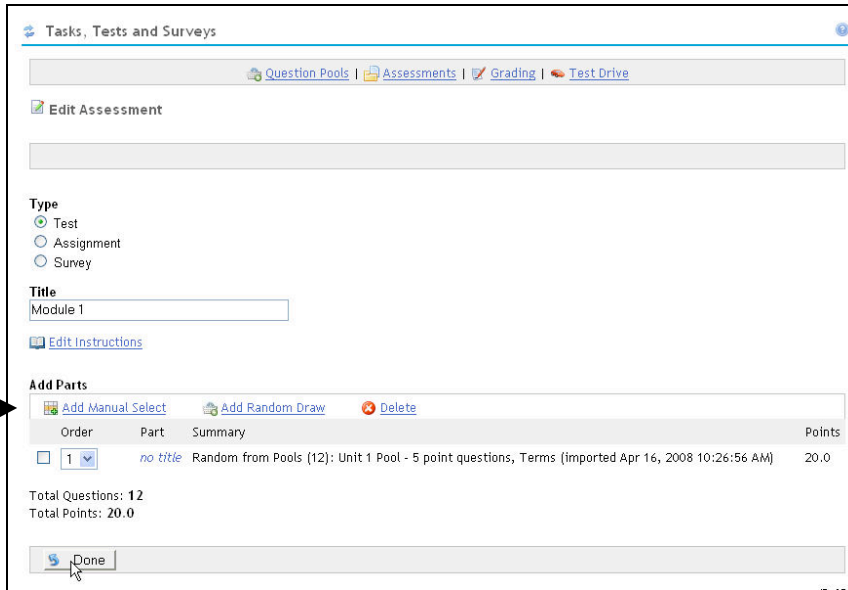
Tasks, Tests and Surveys

Question Pools | Assessments | Grading | Test Drive

Edit Assessment

Type
Test
Assignment
Survey

Title
Module 1

Edit Instructions

Add Parts
Add Manual Select Add Random Draw Delete

| | Order | Part | Summary | Points |
|---|---|---|---|---|
| ☐ | 1 | no title | Random from Pools (12): Unit 1 Pool - 5 point questions, Terms (imported Apr 16, 2008 10:26:56 AM) | 20.0 |

Total Questions: **12**
Total Points: **20.0**

Done